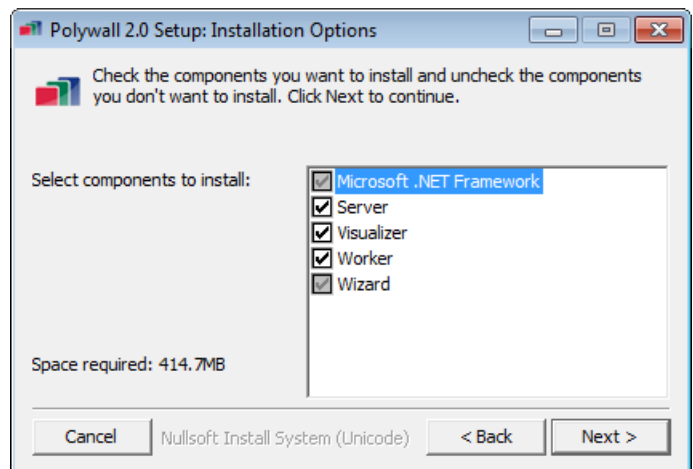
Polywall 2.0 Setup: Installation Options

Check the components you want to install and uncheck the components you don't want to install. Click Next to continue.

Select components to install:

Microsoft .NET Framework
Server
Visualizer
Worker
Wizard

Space required: 414.7MB

Cancel
Nullsoft Install System (Unicode)
< Back
Next >